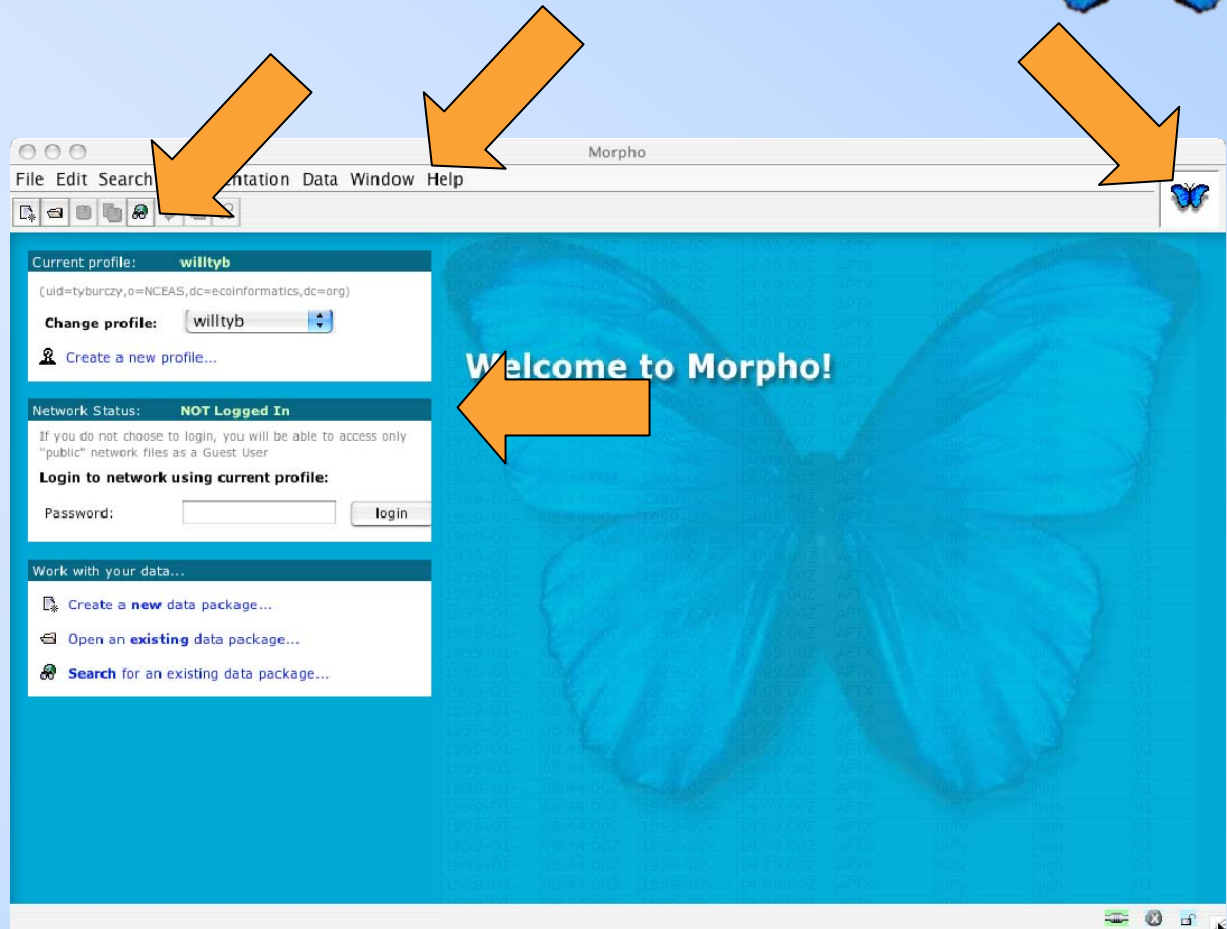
Morpho

File Edit Search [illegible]ntation Data Window Help

Current profile: willtyb

(uid=tyburczy,o=NCEAS,dc=ecoinformatics,dc=org)

Change profile: willtyb

Create a new profile...

Network Status: NOT Logged In

If you do not choose to login, you will be able to access only "public" network files as a Guest User

Login to network using current profile:

Password: login

Work with your data...

Create a new data package...

Open an existing data package...

Search for an existing data package...

W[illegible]lcome to Morpho!